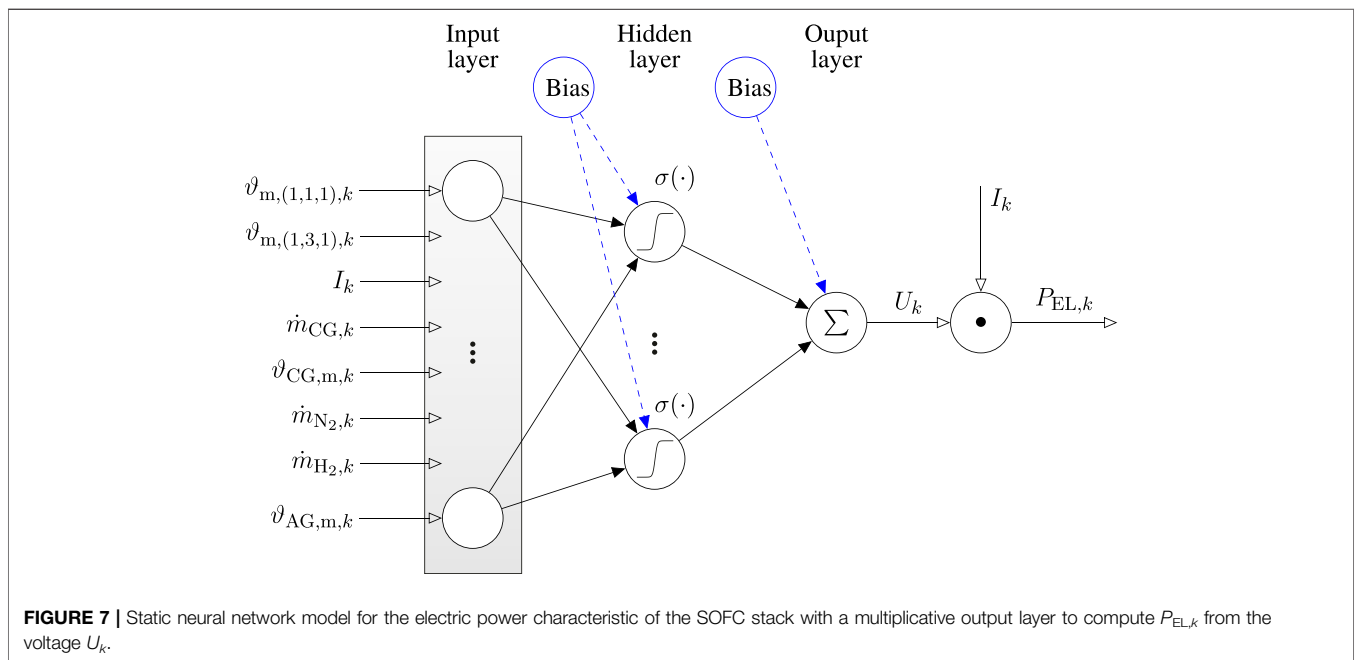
Input layer

Hidden layer

Ouput layer

Bias

Bias

$\sigma(\cdot)$

$I_k$

$\vartheta_{\mathrm{m},(1,1,1),k}$

$\vartheta_{\mathrm{m},(1,3,1),k}$

$I_k$

$\dot{m}_{\mathrm{CG},k}$

$\vartheta_{\mathrm{CG,m},k}$

$\dot{m}_{\mathrm{N_2},k}$

$\dot{m}_{\mathrm{H_2},k}$

$\vartheta_{\mathrm{AG,m},k}$

$\vdots$

$\vdots$

$\sum$

$U_k$

$\bullet$

$P_{\mathrm{EL},k}$

$\sigma(\cdot)$

**FIGURE 7 |** Static neural network model for the electric power characteristic of the SOFC stack with a multiplicative output layer to compute $P_{\mathrm{EL},k}$ from the voltage $U_k$.